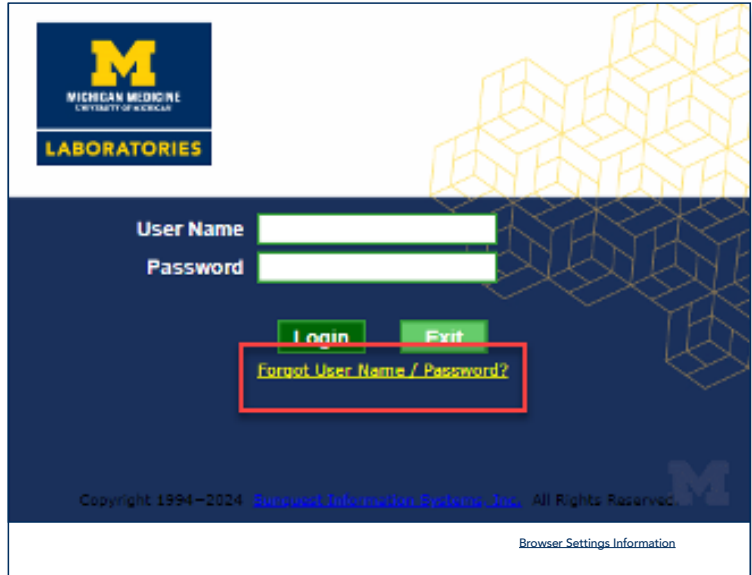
M
MICHIGAN MEDICINE
UNIVERSITY OF MICHIGAN
LABORATORIES

User Name
Password

Login
Exit

Forgot User Name / Password?

Copyright 1994–2024 Sunquest Information Systems, Inc. All Rights Reserved.

Browser Settings Information